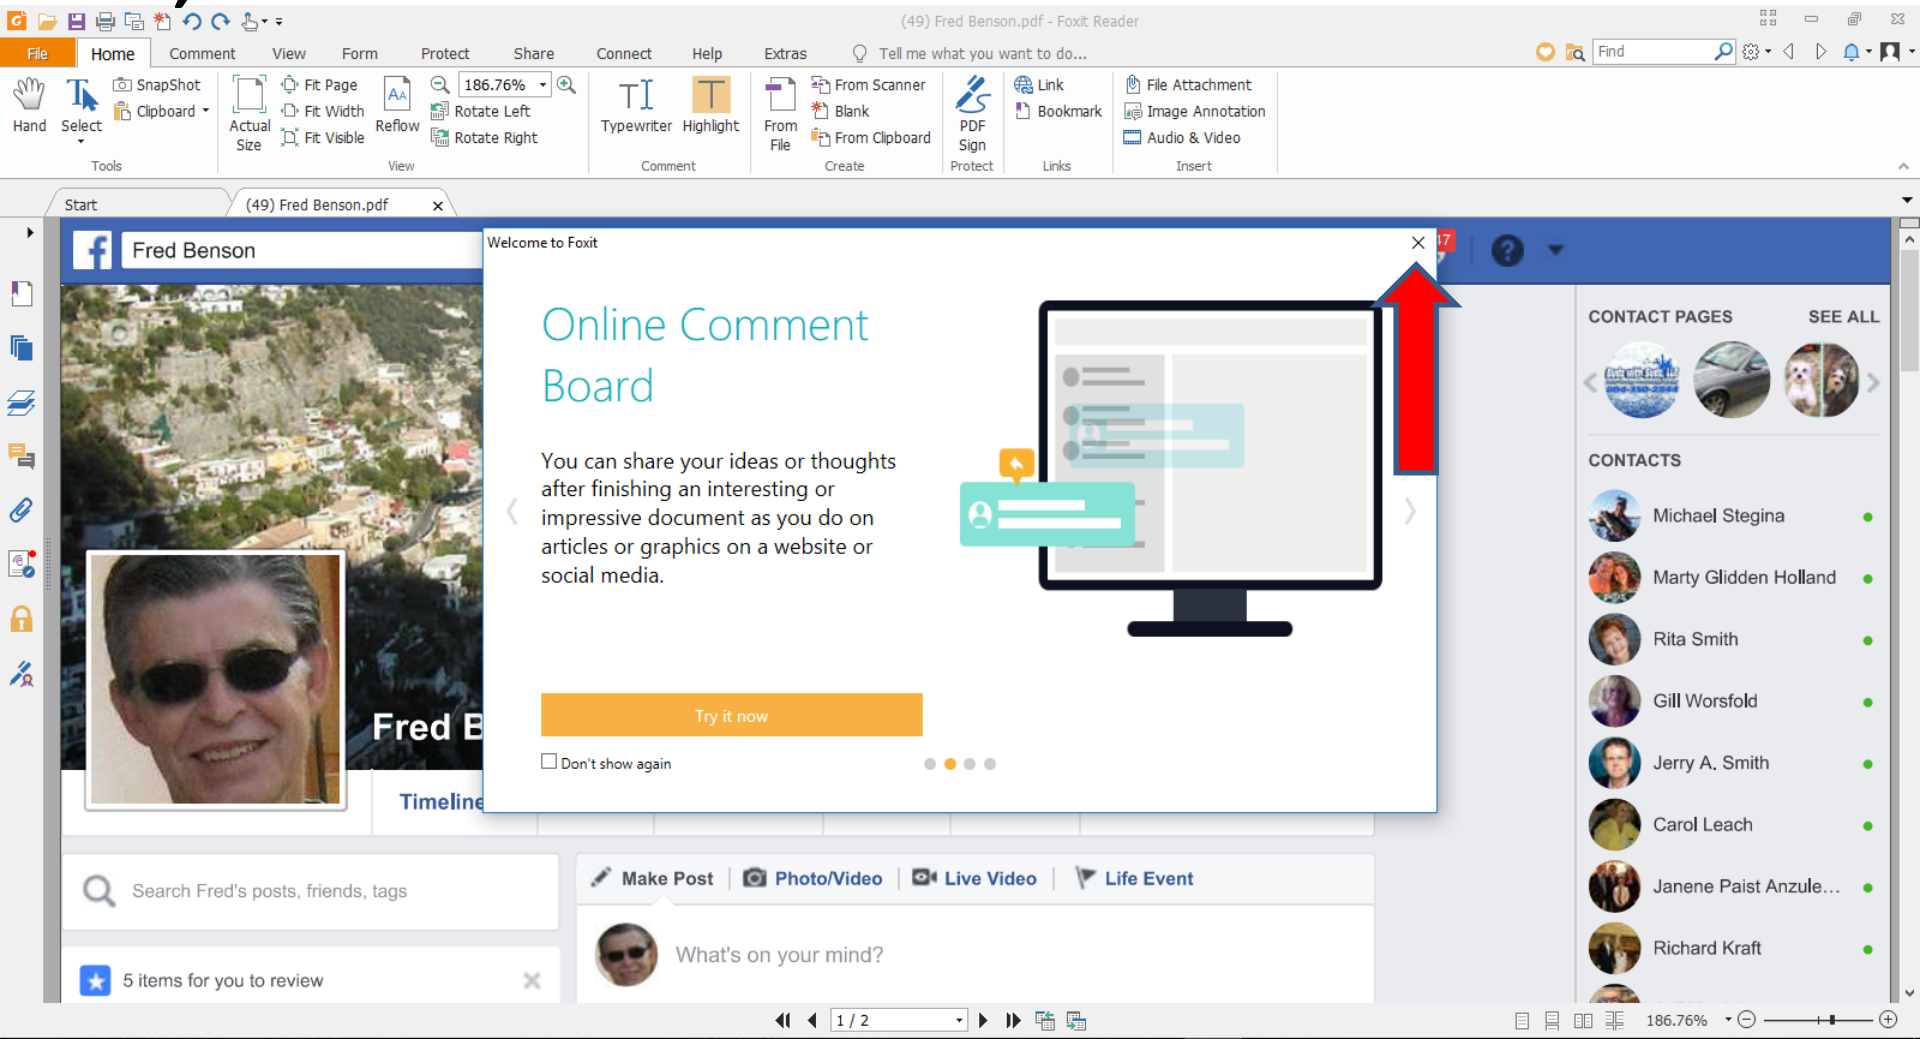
(49) Fred Benson.pdf - Foxit Reader

File Home Comment View Form Protect Share Connect Help Extras Tell me what you want to do...

Find

Hand Select SnapShot Clipboard Tools
Actual Size Fit Page Fit Width Fit Visible Reflow 186.76% Rotate Left Rotate Right View
Typewriter Highlight Comment
From File From Scanner Blank From Clipboard Create
PDF Sign Protect
Link Bookmark Links
File Attachment Image Annotation Audio & Video Insert

Start (49) Fred Benson.pdf

Fred Benson

Welcome to Foxit

Online Comment Board

You can share your ideas or thoughts after finishing an interesting or impressive document as you do on articles or graphics on a website or social media.

Try it now

Don't show again

Fred B

Timeline

CONTACT PAGES SEE ALL

CONTACTS

Michael Stegina
Marty Glidden Holland
Rita Smith
Gill Worsfold
Jerry A. Smith
Carol Leach
Janene Paist Anzule...
Richard Kraft

Search Fred's posts, friends, tags

5 items for you to review

Make Post Photo/Video Live Video Life Event

What's on your mind?

1 / 2

186.76%